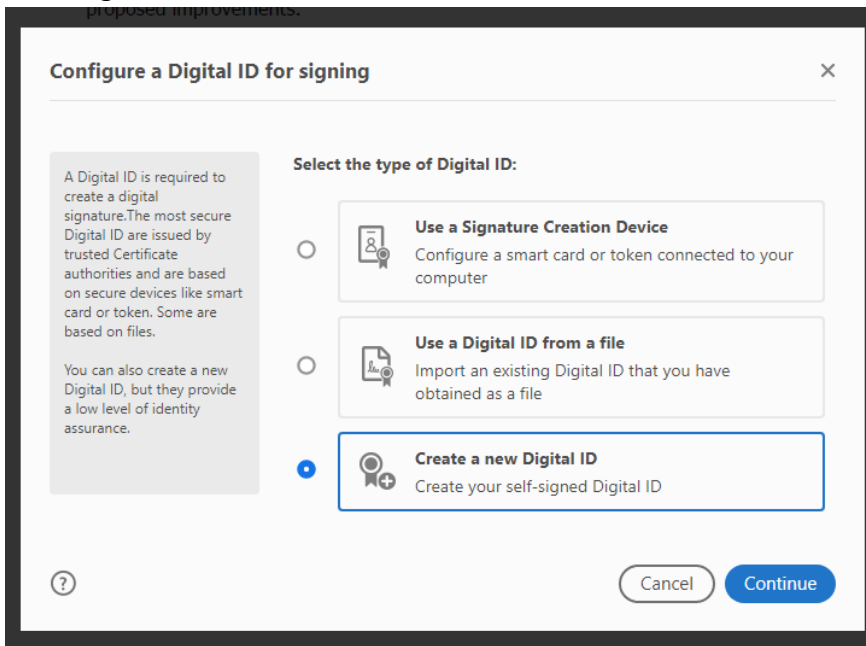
proposed improvements.

Configure a Digital ID for signing

×

A Digital ID is required to create a digital signature.The most secure Digital ID are issued by trusted Certificate authorities and are based on secure devices like smart card or token. Some are based on files.

You can also create a new Digital ID, but they provide a low level of identity assurance.

Select the type of Digital ID:

Use a Signature Creation Device
Configure a smart card or token connected to your computer

Use a Digital ID from a file
Import an existing Digital ID that you have obtained as a file

Create a new Digital ID
Create your self-signed Digital ID

?

Cancel

Continue